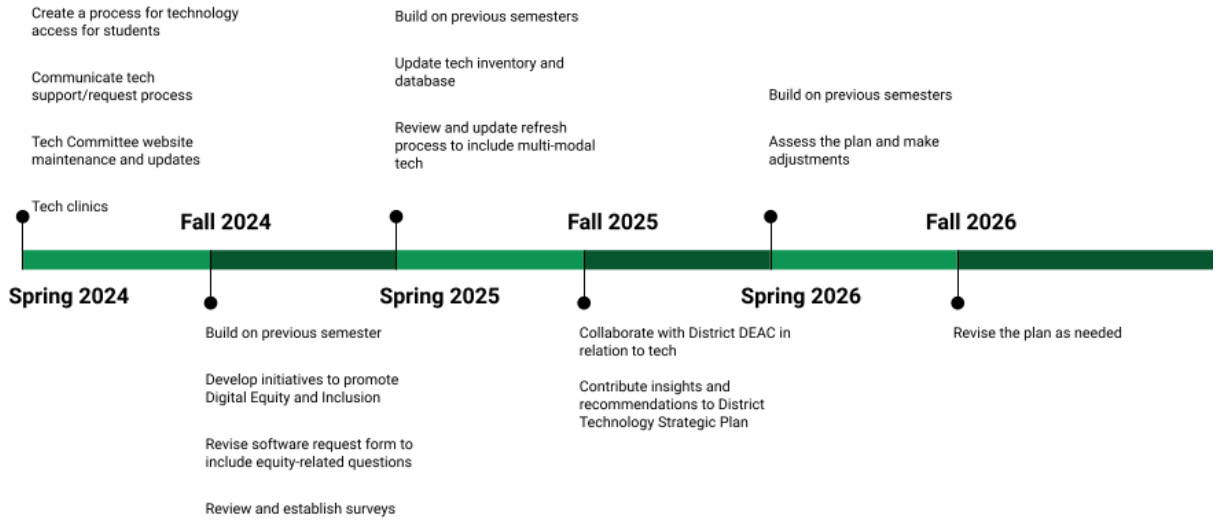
Create a process for technology access for students

Communicate tech support/request process

Tech Committee website maintenance and updates

Tech clinics

Build on previous semesters

Update tech inventory and database

Review and update refresh process to include multi-modal tech

Build on previous semesters

Assess the plan and make adjustments

Fall 2024

Fall 2025

Fall 2026

Spring 2024

Spring 2025

Spring 2026

Build on previous semester

Develop initiatives to promote Digital Equity and Inclusion

Revise software request form to include equity-related questions

Review and establish surveys

Collaborate with District DEAC in relation to tech

Contribute insights and recommendations to District Technology Strategic Plan

Revise the plan as needed